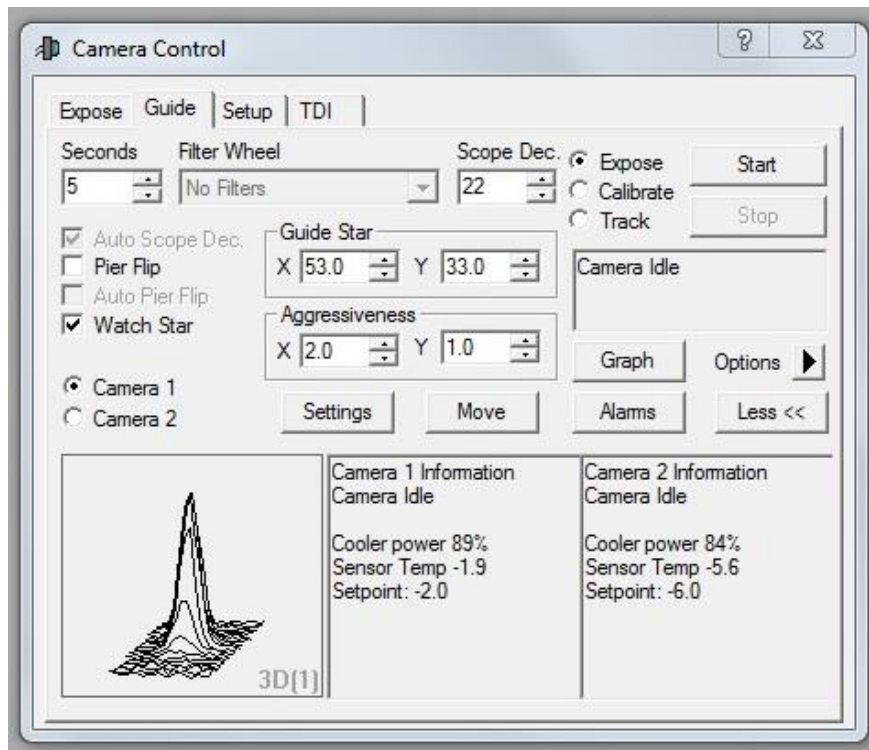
Camera Control

?

Expose | Guide | Setup | TDI

Seconds
5

Filter Wheel
No Filters

Scope Dec.
22

Expose
Calibrate
Track

Start
Stop

Auto Scope Dec.
Pier Flip
Auto Pier Flip
Watch Star

Guide Star
X 53.0 Y 33.0

Aggressiveness
X 2.0 Y 1.0

Camera Idle

Graph
Options

Camera 1
Camera 2

Settings
Move
Alarms
Less <<

3D(1)

Camera 1 Information
Camera Idle

Cooler power 89%
Sensor Temp -1.9
Setpoint: -2.0

Camera 2 Information
Camera Idle

Cooler power 84%
Sensor Temp -5.6
Setpoint: -6.0